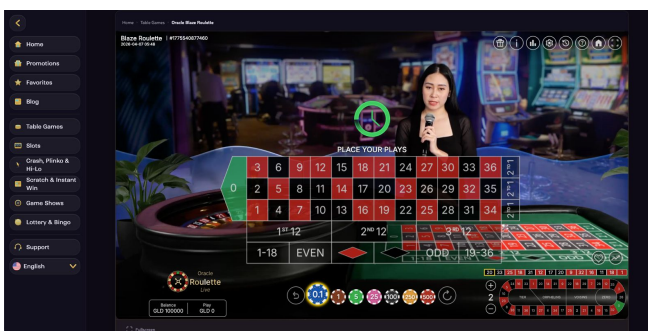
Home
Promotions
Favorites
Blog
Table Games
Slots
Crash, Plinko & Hi-Lo
Scratch & Instant Win
Game Shows
Lottery & Bingo
Support
English

Home › Table Games › Oracle Blaze Roulette

Blaze Roulette | #1775540877460
2026-04-07 05:48

PLACE YOUR PLAYS

| 0 | 3 | 6 | 9 | 12 | 15 | 18 | 21 | 24 | 27 | 30 | 33 | 36 | 2 to 1 |
|---|---|---|---|---|---|---|---|---|---|---|---|---|---|
| | 2 | 5 | 8 | 11 | 14 | 17 | 20 | 23 | 26 | 29 | 32 | 35 | 2 to 1 |
| | 1 | 4 | 7 | 10 | 13 | 16 | 19 | 22 | 25 | 28 | 31 | 34 | 2 to 1 |

1ST 12
2ND 12
3RD 12
1-18
EVEN
ODD
19-36

Oracle
Roulette
Live

Balance
GLD 100000

Pay
GLD 0

0.1
1
5
25
100
250
500

2